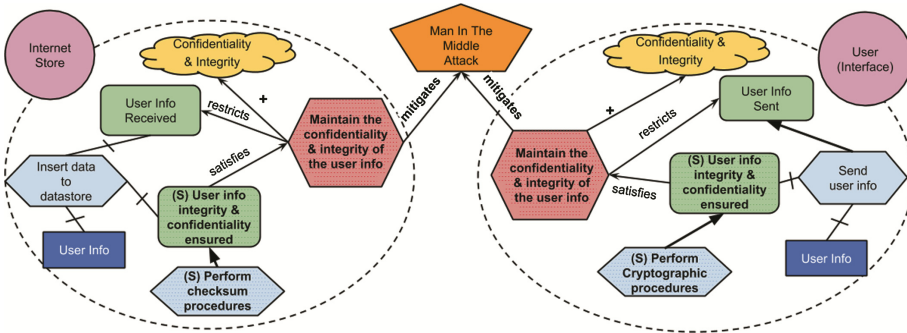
Internet Store

Confidentiality & Integrity

+

User Info Received

restricts

Maintain the confidentiality & integrity of the user info

satisfies

Insert data to datastore

(S) User info integrity & confidentiality ensured

User Info

(S) Perform checksum procedures

Man In The Middle Attack

mitigates

mitigates

Confidentiality & Integrity

User (Interface)

+

User Info Sent

restricts

Maintain the confidentiality & integrity of the user info

satisfies

(S) User info integrity & confidentiality ensured

Send user info

(S) Perform Cryptographic procedures

User Info